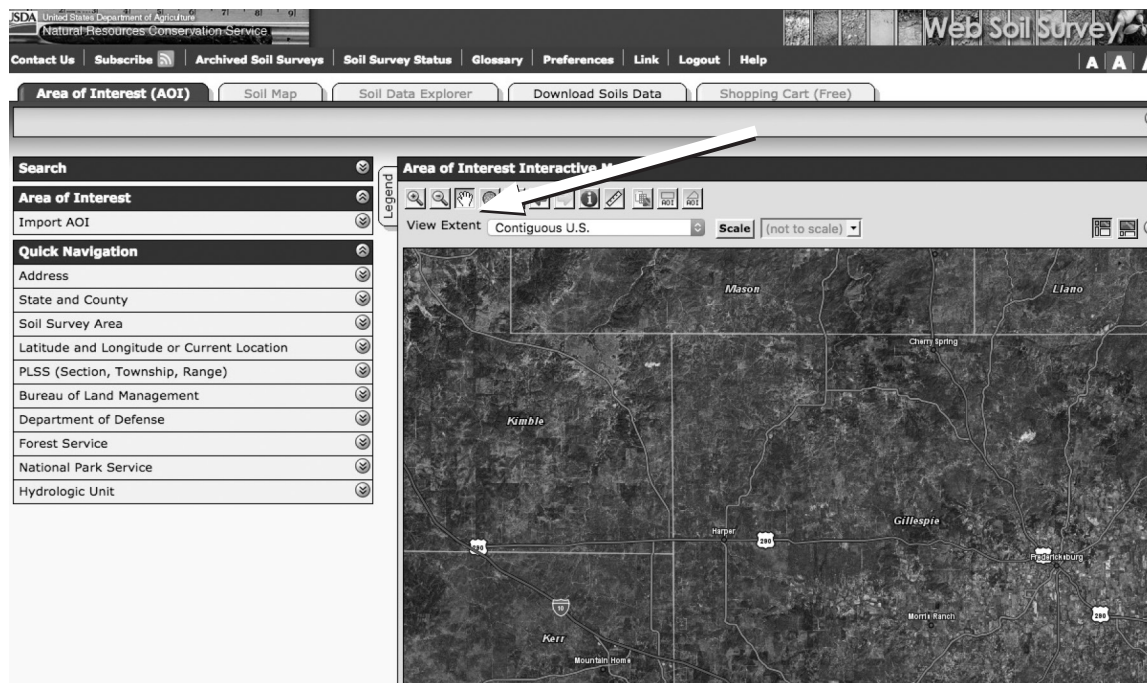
USDA United States Department of Agriculture
Natural Resources Conservation Service

Web Soil Survey

Contact Us | Subscribe | Archived Soil Surveys | Soil Survey Status | Glossary | Preferences | Link | Logout | Help

A A A

Area of Interest (AOI) | Soil Map | Soil Data Explorer | Download Soils Data | Shopping Cart (Free)

Search

Area of Interest

Import AOI

Quick Navigation

Address

State and County

Soil Survey Area

Latitude and Longitude or Current Location

PLSS (Section, Township, Range)

Bureau of Land Management

Department of Defense

Forest Service

National Park Service

Hydrologic Unit

Legend

Area of Interest Interactive M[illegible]

AOI AOI

View Extent Contiguous U.S.

Scale (not to scale)

Mason

Llano

Cherry Spring

Kimble

Gillespie

Harper

290

290

Fredericksburg

10

Kerr

Morris Ranch

290

Mountain Home